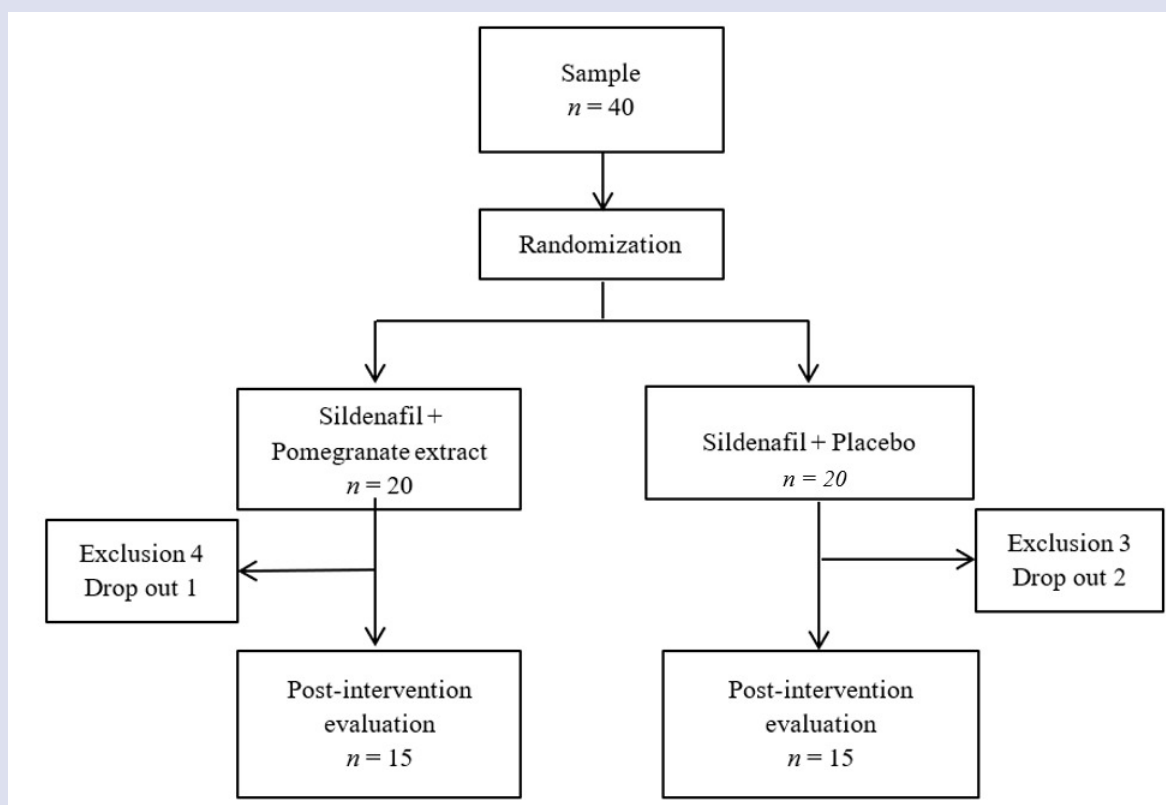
Sample
$n = 40$

Randomization

Sildenafil + Pomegranate extract
$n = 20$

Sildenafil + Placebo
$n = 20$

Exclusion 4
Drop out 1

Exclusion 3
Drop out 2

Post-intervention evaluation
$n = 15$

Post-intervention evaluation
$n = 15$